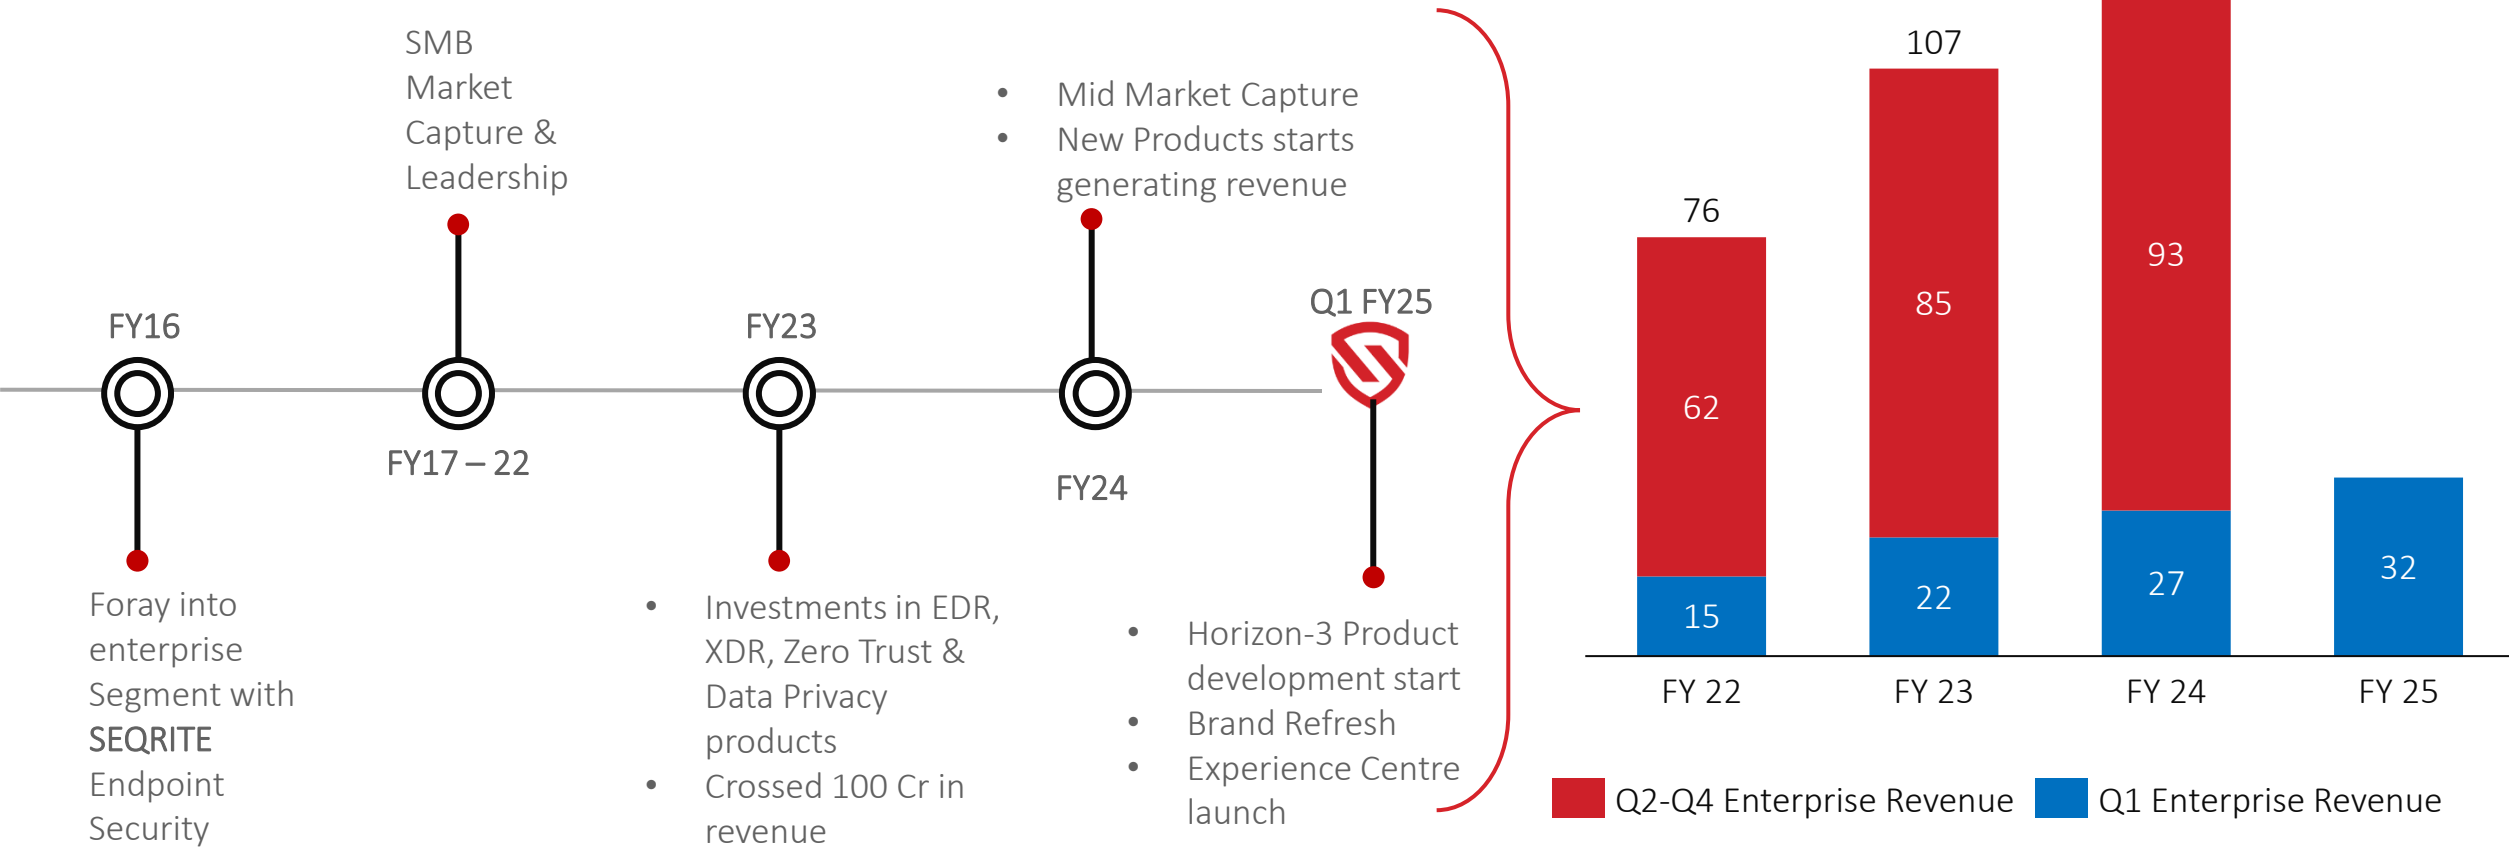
SMB Market Capture & Leadership

- Mid Market Capture
- New Products starts generating revenue

FY16

FY23

Q1 FY25

FY17 – 22

FY24

Foray into enterprise Segment with SEQRITE Endpoint Security

- Investments in EDR, XDR, Zero Trust & Data Privacy products
- Crossed 100 Cr in revenue

- Horizon-3 Product development start
- Brand Refresh
- Experience Centre launch

| | FY 22 | FY 23 | FY 24 | FY 25 |
|---|---|---|---|---|
| Total | 76 | 107 | | |
| Q2-Q4 Enterprise Revenue | 62 | 85 | 93 | |
| Q1 Enterprise Revenue | 15 | 22 | 27 | 32 |

Q2-Q4 Enterprise Revenue
Q1 Enterprise Revenue